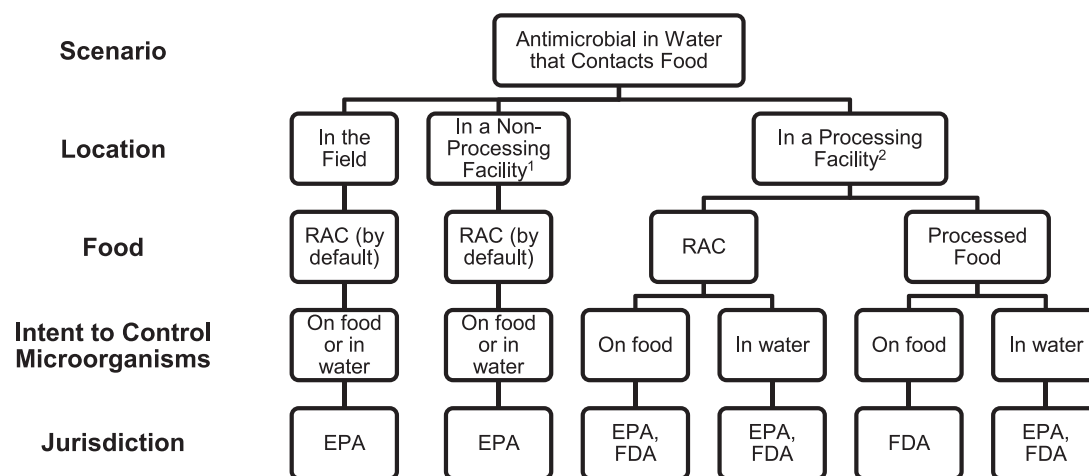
Scenario

Antimicrobial in Water that Contacts Food

Location

In the Field

In a Non-Processing Facility$^1$

In a Processing Facility$^2$

Food

RAC (by default)

RAC (by default)

RAC

Processed Food

Intent to Control Microorganisms

On food or in water

On food or in water

On food

In water

On food

In water

Jurisdiction

EPA

EPA

EPA, FDA

EPA, FDA

FDA

EPA, FDA